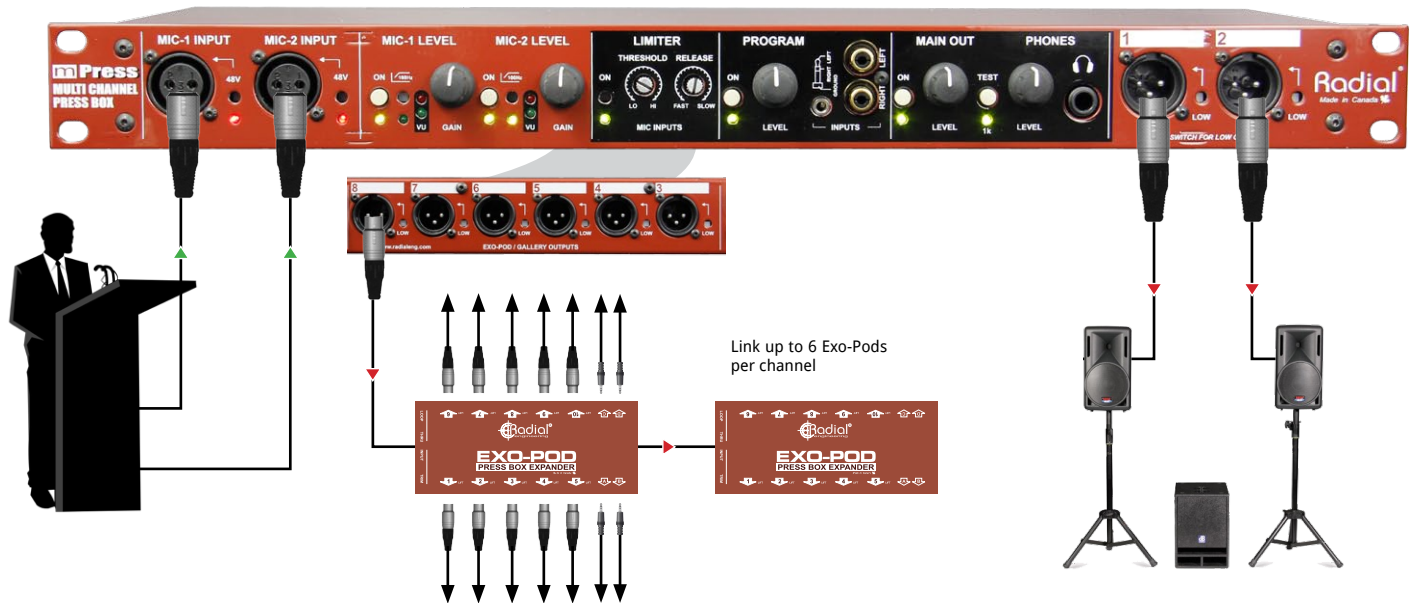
MIC-1 INPUT MIC-2 INPUT MIC-1 LEVEL MIC-2 LEVEL LIMITER PROGRAM MAIN OUT PHONES 1 2

mPress MULTI CHANNEL PRESS BOX

48V 48V ON 180Hz ON 180Hz VU GAIN VU GAIN

ON THRESHOLD RELEASE LO HI FAST SLOW MIC INPUTS

ON LEVEL RIGHT LEFT GROUND INPUTS LEFT RIGHT

ON LEVEL TEST 1k LEVEL

LOW LOW Radial Made in Canada

SWITCH FOR LOW C

8 7 6 5 4 3

LOW LOW LOW LOW LOW LOW

EXO-POD / GALLERY OUTPUTS

Link up to 6 Exo-Pods per channel

Radial EXO-POD PRESS BOX EXPANDER

Radial EXO-POD PRESS BOX EXPANDER